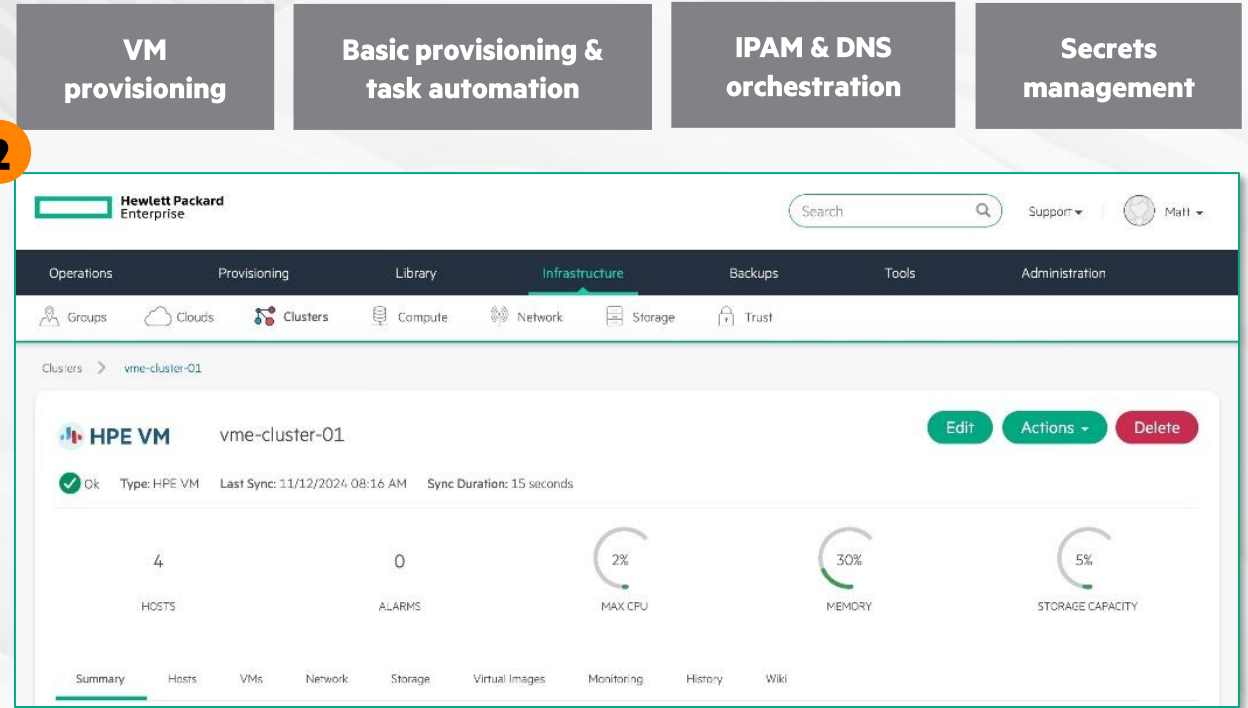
VM provisioning

Basic provisioning & task automation

IPAM & DNS orchestration

Secrets management

2

Hewlett Packard Enterprise

Search

Support

Matt

Operations Provisioning Library Infrastructure Backups Tools Administration

Groups Clouds Clusters Compute Network Storage Trust

Clusters > vme-cluster-01

HPE VM vme-cluster-01

Edit Actions Delete

Ok Type: HPE VM Last Sync: 11/12/2024 08:16 AM Sync Duration: 15 seconds

| 4 | 0 | 2% | 30% | 5% |
|---|---|---|---|---|
| HOSTS | ALARMS | MAX CPU | MEMORY | STORAGE CAPACITY |

Summary Hosts VMs Network Storage Virtual Images Monitoring History Wiki